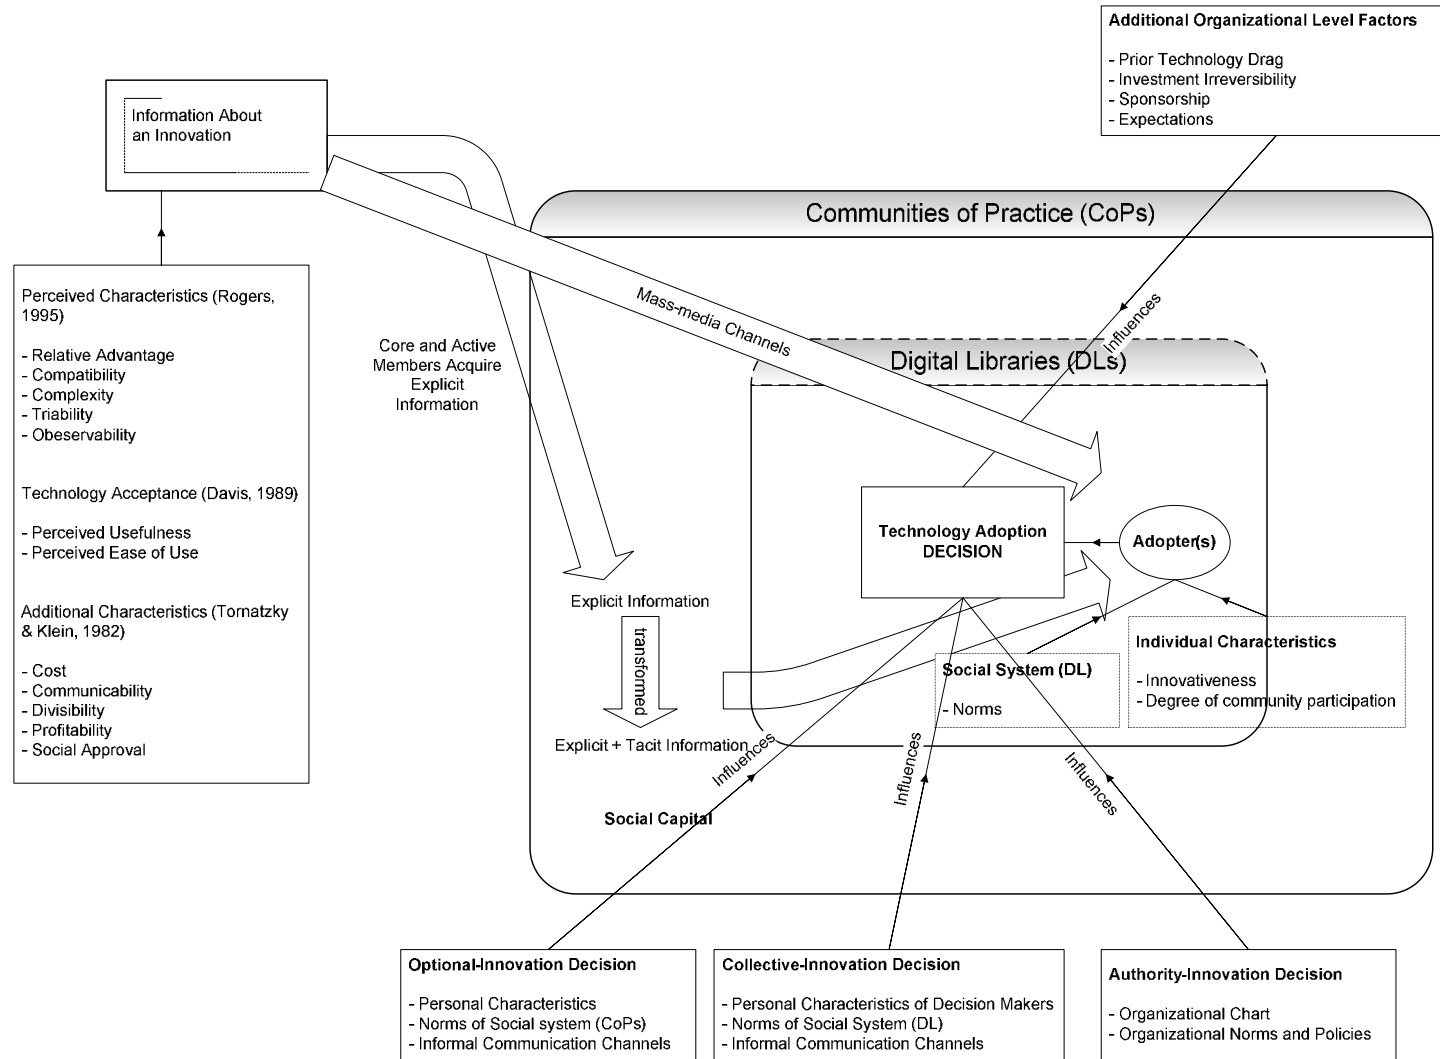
Additional Organizational Level Factors

- Prior Technology Drag
- Investment Irreversibility
- Sponsorship
- Expectations

Information About an Innovation

Perceived Characteristics (Rogers, 1995)

- Relative Advantage
- Compatibility
- Complexity
- Triability
- Obeservability

Technology Acceptance (Davis, 1989)

- Perceived Usefulness
- Perceived Ease of Use

Additional Characteristics (Tornatzky & Klein, 1982)

- Cost
- Communicability
- Divisibility
- Profitability
- Social Approval

Communities of Practice (CoPs)

Mass-media Channels

Influences

Core and Active Members Acquire Explicit Information

Digital Libraries (DLs)

Technology Adoption DECISION

Adopter(s)

Explicit Information

transformed

Explicit + Tacit Information

Individual Characteristics

- Innovativeness
- Degree of community participation

Social System (DL)

- Norms

Influences

Influences

Influences

Social Capital

Optional-Innovation Decision

- Personal Characteristics
- Norms of Social system (CoPs)
- Informal Communication Channels

Collective-Innovation Decision

- Personal Characteristics of Decision Makers
- Norms of Social System (DL)
- Informal Communication Channels

Authority-Innovation Decision

- Organizational Chart
- Organizational Norms and Policies